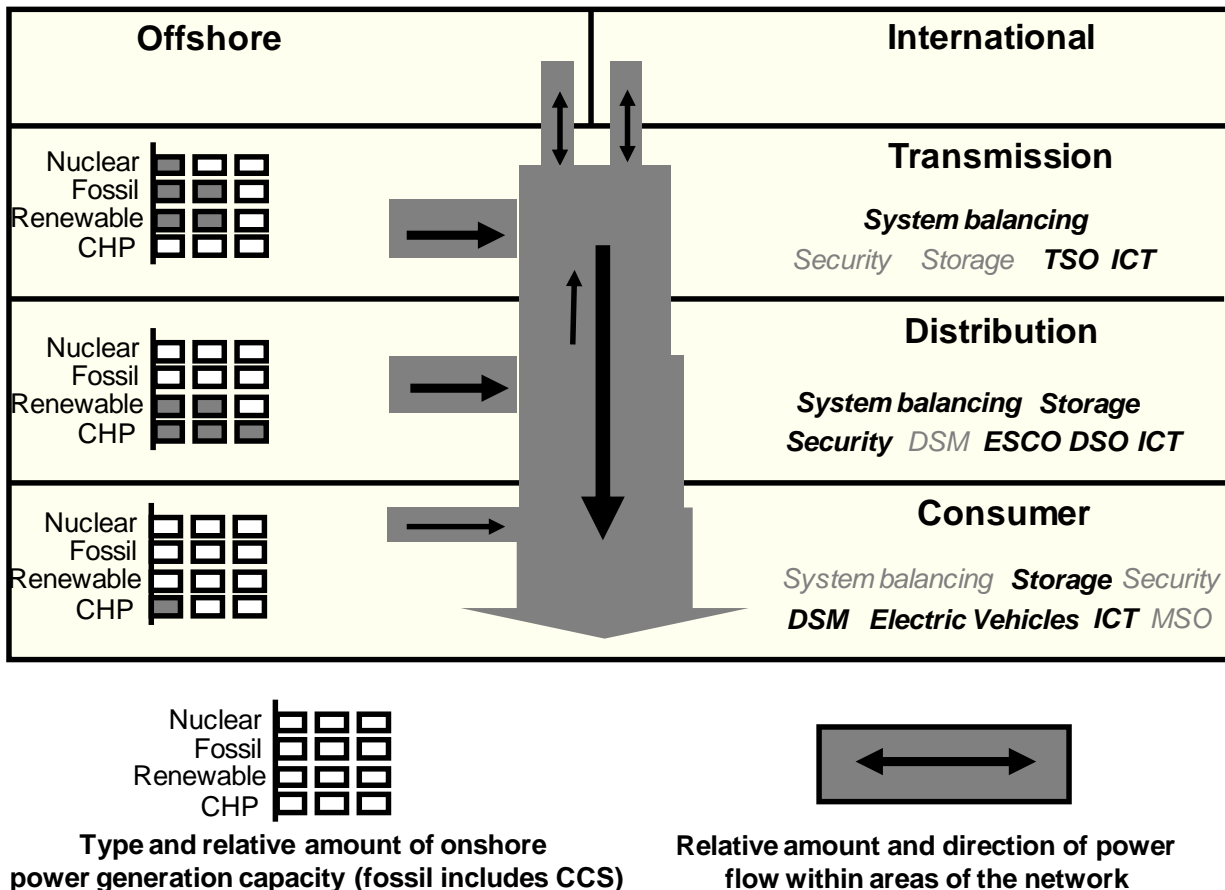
Offshore

International

Nuclear
Fossil
Renewable
CHP

Transmission

System balancing

Security Storage TSO ICT

Nuclear
Fossil
Renewable
CHP

Distribution

System balancing Storage

Security DSM ESCO DSO ICT

Nuclear
Fossil
Renewable
CHP

Consumer

System balancing Storage Security

DSM Electric Vehicles ICT MSO

Nuclear
Fossil
Renewable
CHP

Type and relative amount of onshore power generation capacity (fossil includes CCS)

Relative amount and direction of power flow within areas of the network